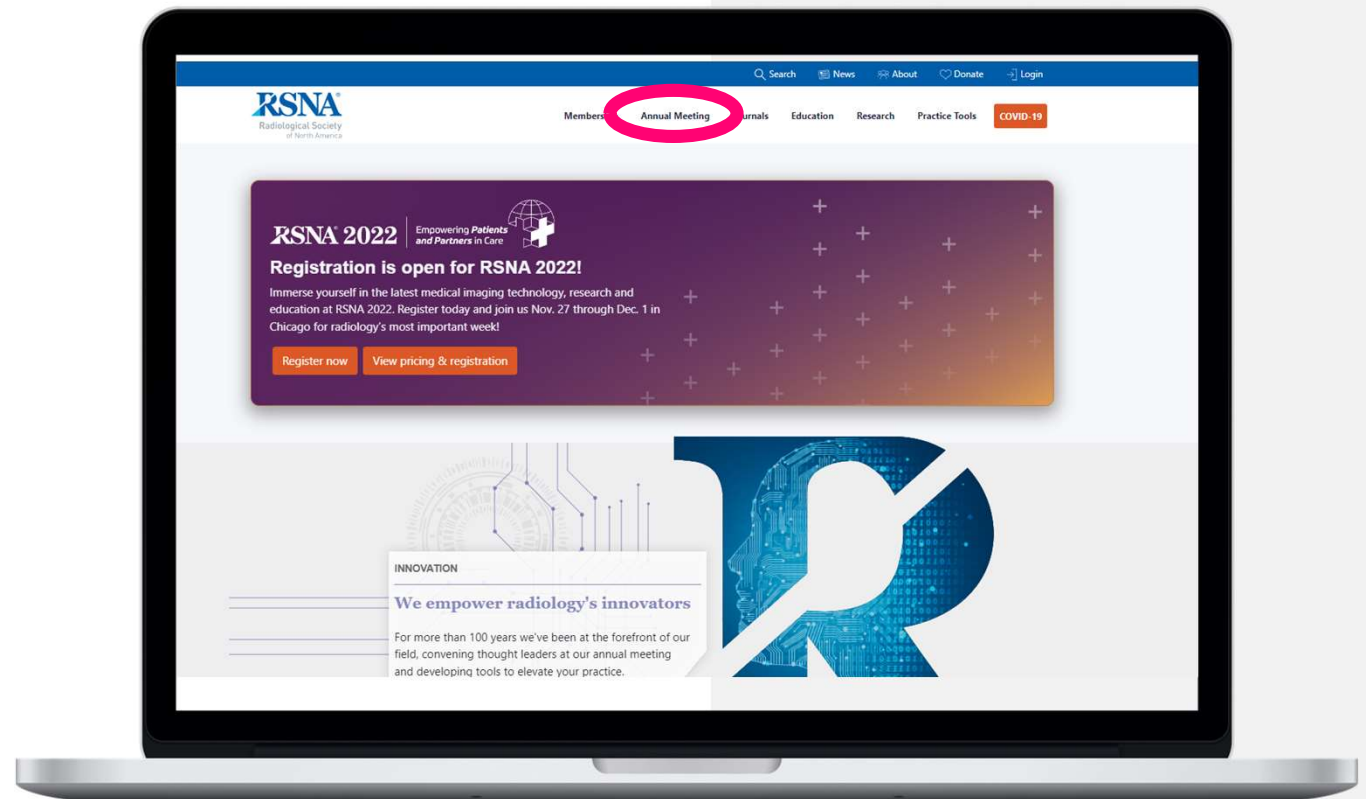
Search News About Donate Login

RSNA
Radiological Society of North America

Members Annual Meeting urnals Education Research Practice Tools COVID-19

RSNA 2022 Empowering Patients and Partners in Care

Registration is open for RSNA 2022!

Immerse yourself in the latest medical imaging technology, research and education at RSNA 2022. Register today and join us Nov. 27 through Dec. 1 in Chicago for radiology's most important week!

Register now View pricing & registration

INNOVATION

We empower radiology's innovators

For more than 100 years we've been at the forefront of our field, convening thought leaders at our annual meeting and developing tools to elevate your practice.